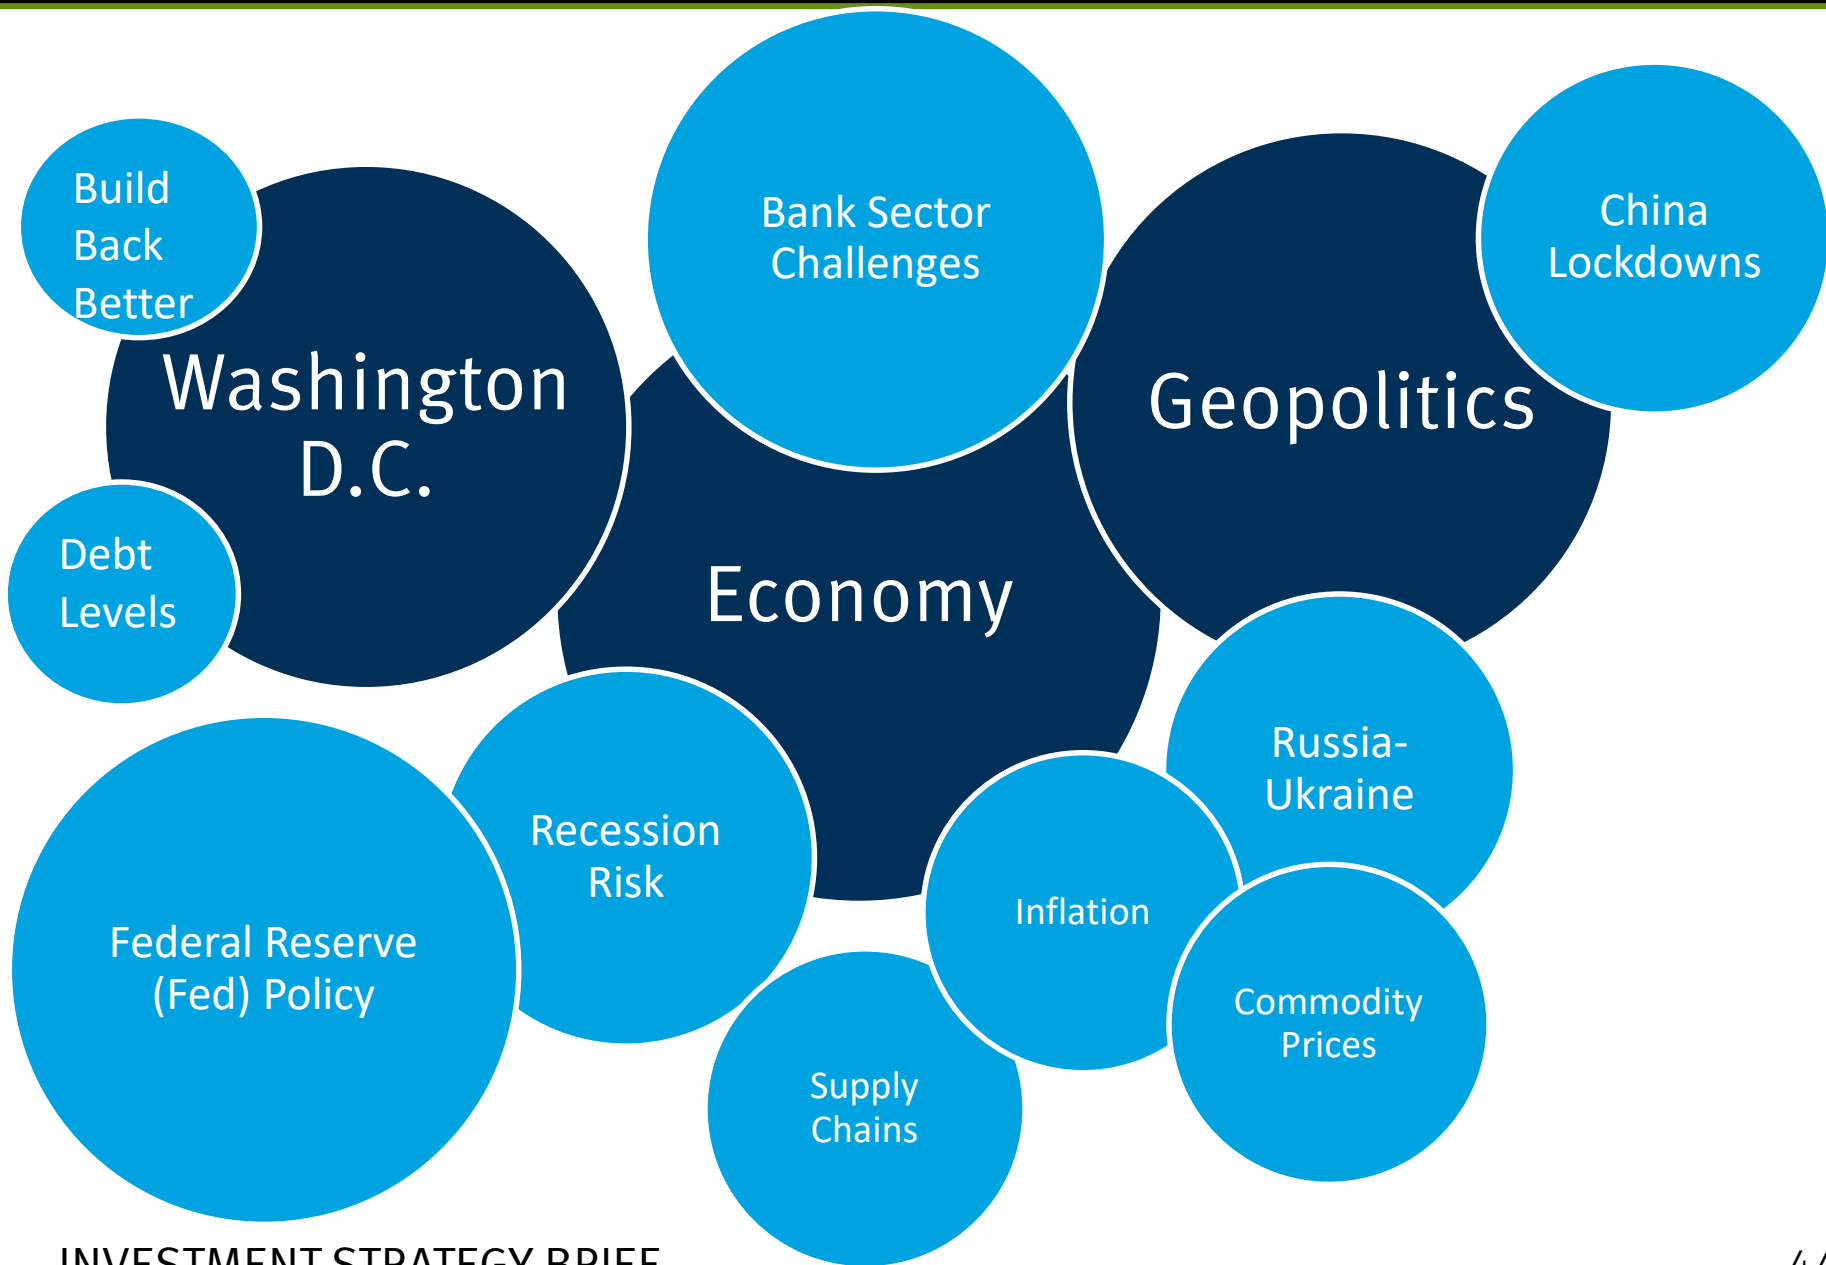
Build Back Better

Bank Sector Challenges

China Lockdowns

Washington D.C.

Geopolitics

Debt Levels

Economy

Russia-Ukraine

Recession Risk

Inflation

Federal Reserve (Fed) Policy

Commodity Prices

Supply Chains

INVESTMENT STRATEGY BRIEF

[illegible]